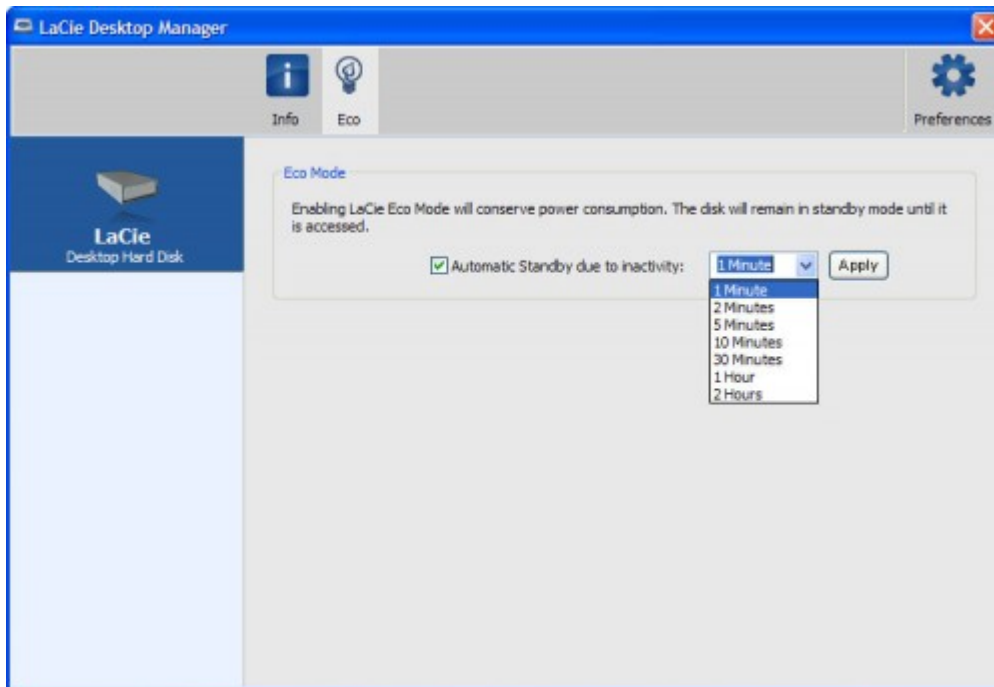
LaCie Desktop Manager

Info
Eco
Preferences

LaCie
Desktop Hard Disk

Eco Mode

Enabling LaCie Eco Mode will conserve power consumption. The disk will remain in standby mode until it is accessed.

Automatic Standby due to inactivity: 1 Minute Apply

1 Minute
2 Minutes
5 Minutes
10 Minutes
30 Minutes
1 Hour
2 Hours